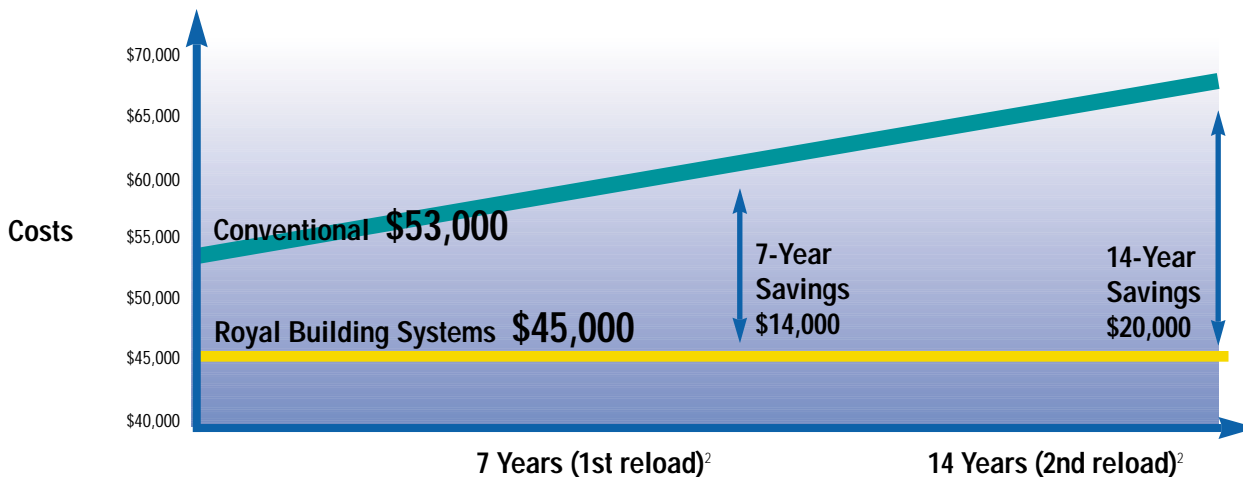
$70,000
$65,000
$60,000
$55,000
$50,000
$45,000
$40,000

Costs

Conventional $53,000

Royal Building Systems $45,000

7-Year Savings $14,000

14-Year Savings $20,000

7 Years (1st reload)$^2$

14 Years (2nd reload)$^2$